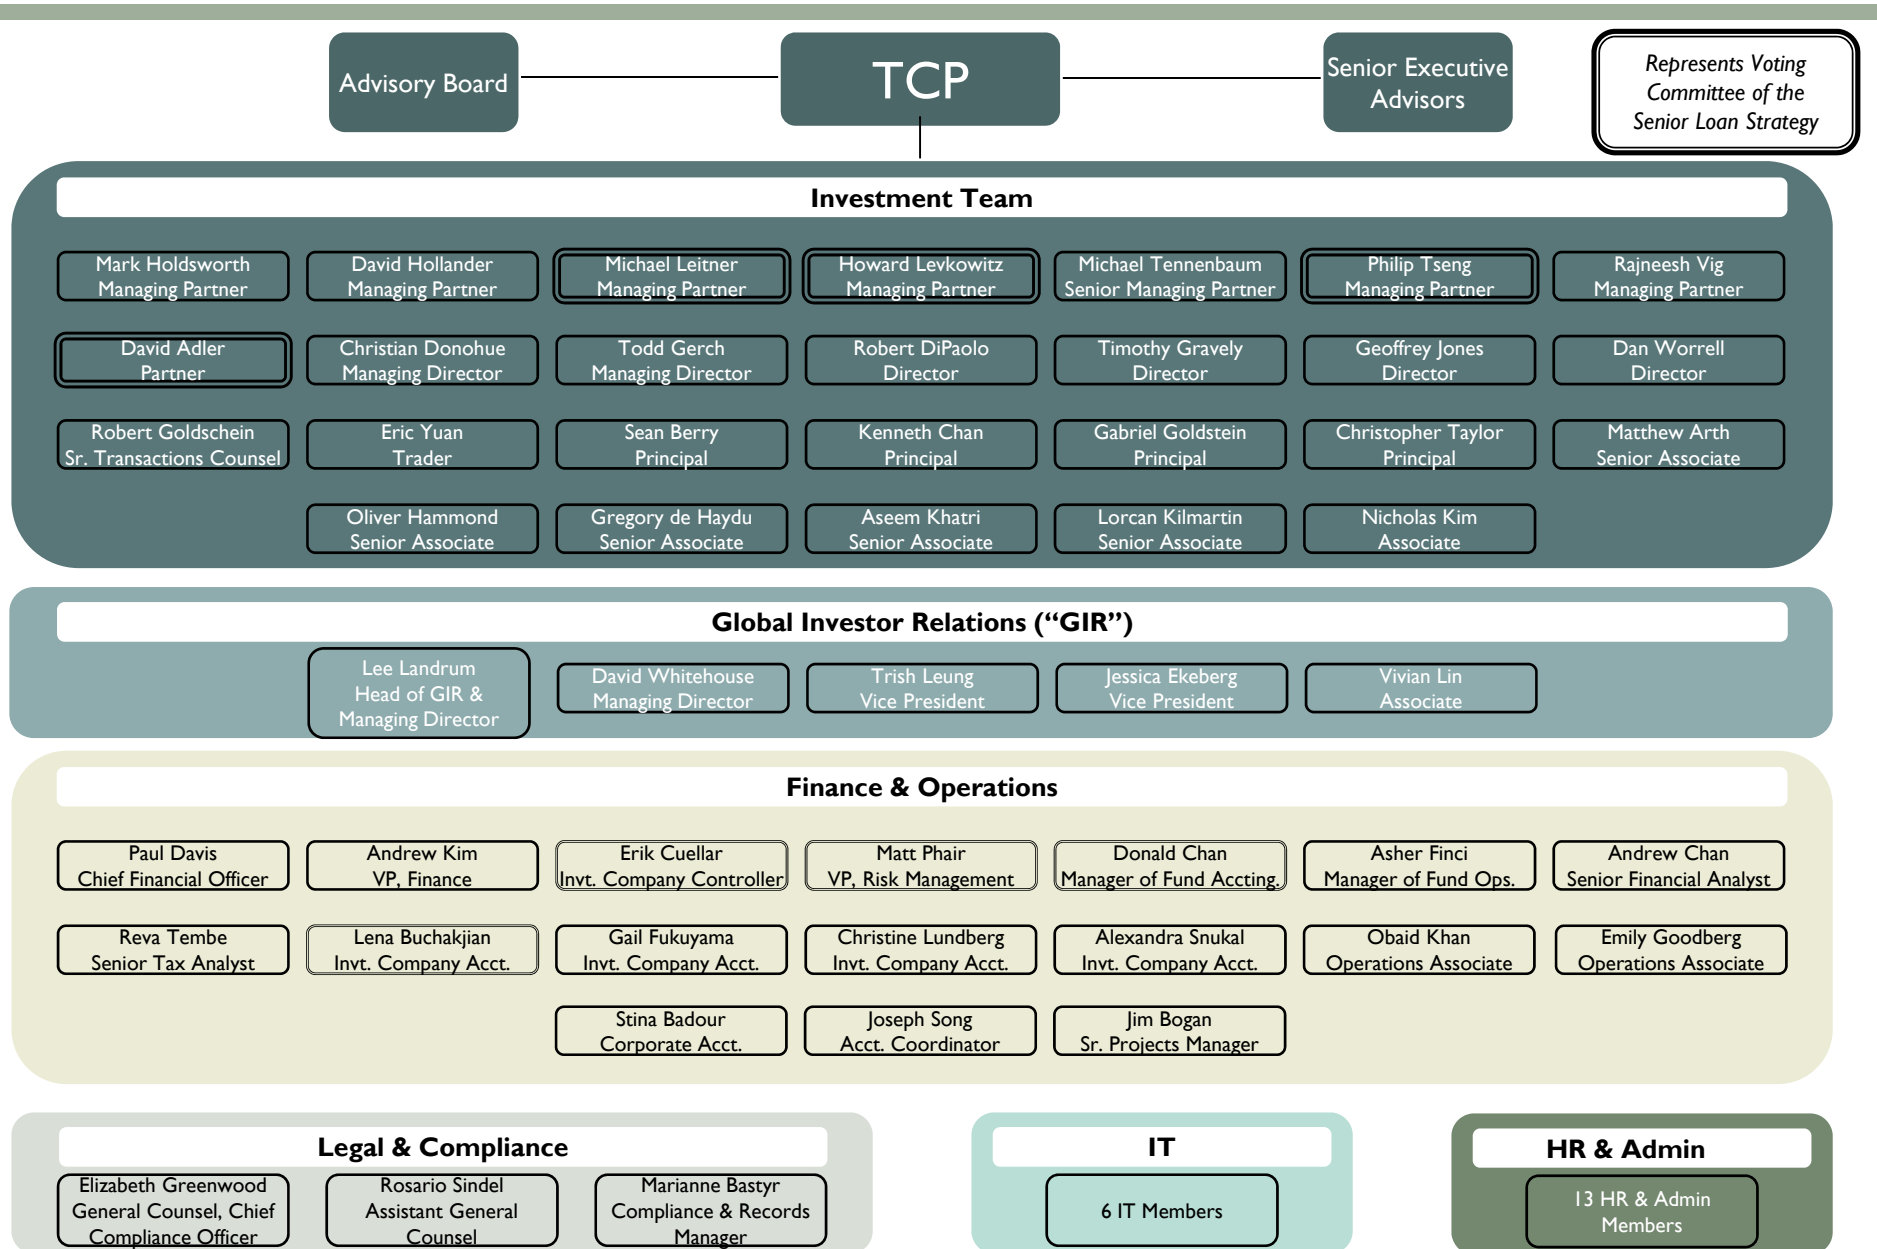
Advisory Board

TCP

Senior Executive Advisors

Represents Voting Committee of the Senior Loan Strategy

Investment Team

Mark Holdsworth
Managing Partner

David Hollander
Managing Partner

Michael Leitner
Managing Partner

Howard Levkowitz
Managing Partner

Michael Tennenbaum
Senior Managing Partner

Philip Tseng
Managing Partner

Rajneesh Vig
Managing Partner

David Adler
Partner

Christian Donohue
Managing Director

Todd Gerch
Managing Director

Robert DiPaolo
Director

Timothy Gravely
Director

Geoffrey Jones
Director

Dan Worrell
Director

Robert Goldschein
Sr. Transactions Counsel

Eric Yuan
Trader

Sean Berry
Principal

Kenneth Chan
Principal

Gabriel Goldstein
Principal

Christopher Taylor
Principal

Matthew Arth
Senior Associate

Oliver Hammond
Senior Associate

Gregory de Haydu
Senior Associate

Aseem Khatri
Senior Associate

Lorcan Kilmartin
Senior Associate

Nicholas Kim
Associate

Global Investor Relations ("GIR")

Lee Landrum
Head of GIR &
Managing Director

David Whitehouse
Managing Director

Trish Leung
Vice President

Jessica Ekeberg
Vice President

Vivian Lin
Associate

Finance & Operations

Paul Davis
Chief Financial Officer

Andrew Kim
VP, Finance

Erik Cuellar
Invt. Company Controller

Matt Phair
VP, Risk Management

Donald Chan
Manager of Fund Accting.

Asher Finci
Manager of Fund Ops.

Andrew Chan
Senior Financial Analyst

Reva Tembe
Senior Tax Analyst

Lena Buchakjian
Invt. Company Acct.

Gail Fukuyama
Invt. Company Acct.

Christine Lundberg
Invt. Company Acct.

Alexandra Snukal
Invt. Company Acct.

Obaid Khan
Operations Associate

Emily Goodberg
Operations Associate

Stina Badour
Corporate Acct.

Joseph Song
Acct. Coordinator

Jim Bogan
Sr. Projects Manager

Legal & Compliance

Elizabeth Greenwood
General Counsel, Chief Compliance Officer

Rosario Sindel
Assistant General Counsel

Marianne Bastyr
Compliance & Records Manager

IT

6 IT Members

HR & Admin

13 HR & Admin Members